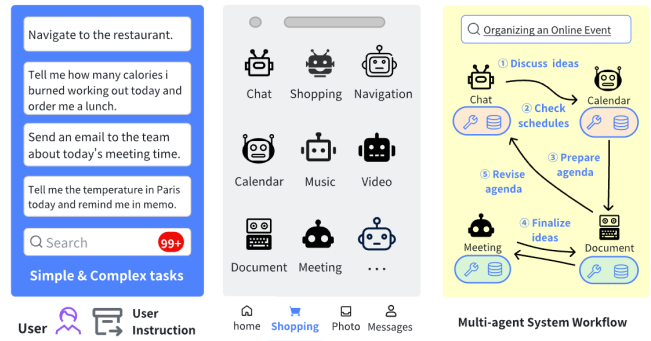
Navigate to the restaurant.

Tell me how many calories i burned working out today and order me a lunch.

Send an email to the team about today's meeting time.

Tell me the temperature in Paris today and remind me in memo.

Search 99+

Simple & Complex tasks

User

User Instruction

Chat
Shopping
Navigation
Calendar
Music
Video
Document
Meeting
...

home
Shopping
Photo
Messages

Organizing an Online Event

① Discuss ideas

Chat

Calendar

② Check schedules

③ Prepare agenda

⑤ Revise agenda

④ Finalize ideas

Meeting

Document

Multi-agent System Workflow